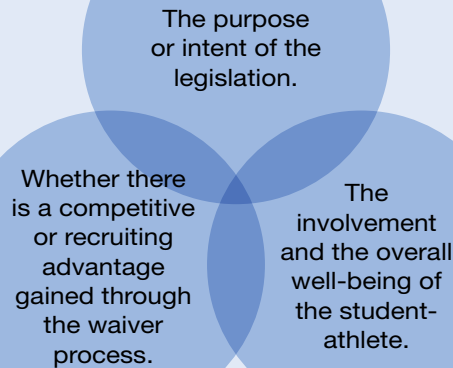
The purpose or intent of the legislation.

Whether there is a competitive or recruiting advantage gained through the waiver process.

The involvement and the overall well-being of the student-athlete.